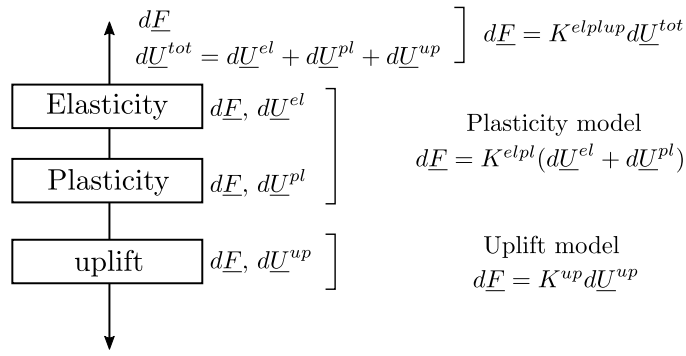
$d\underline{F}$
$d\underline{U}^{tot} = d\underline{U}^{el} + d\underline{U}^{pl} + d\underline{U}^{up}$

$d\underline{F} = K^{elplup} d\underline{U}^{tot}$

Elasticity $d\underline{F}$, $d\underline{U}^{el}$

Plasticity $d\underline{F}$, $d\underline{U}^{pl}$

Plasticity model
$d\underline{F} = K^{elpl}(d\underline{U}^{el} + d\underline{U}^{pl})$

uplift $d\underline{F}$, $d\underline{U}^{up}$

Uplift model
$d\underline{F} = K^{up} d\underline{U}^{up}$